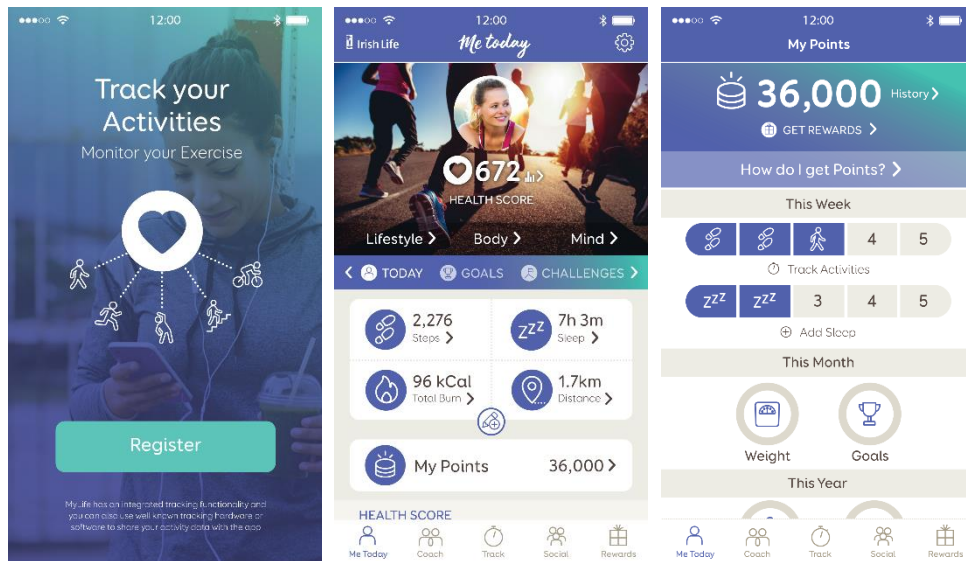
12:00

Track your Activities
Monitor your Exercise

Register

MyLife has an integrated tracking functionality and you can also use well known tracking hardware or software to share your activity data with the app

12:00

Irish Life
Me today

672
HEALTH SCORE

Lifestyle >
Body >
Mind >

< TODAY
GOALS
CHALLENGES >

2,276
Steps >

7h 3m
Sleep >

96 kCal
Total Burn >

1.7km
Distance >

My Points
36,000 >

HEALTH SCORE

Me Today
Coach
Track
Social
Rewards

12:00

My Points

36,000
History >

GET REWARDS >

How do I get Points? >

This Week

4
5

Track Activities

ZZZ
ZZZ
3
4
5

Add Sleep

This Month

Weight
Goals

This Year

Me Today
Coach
Track
Social
Rewards